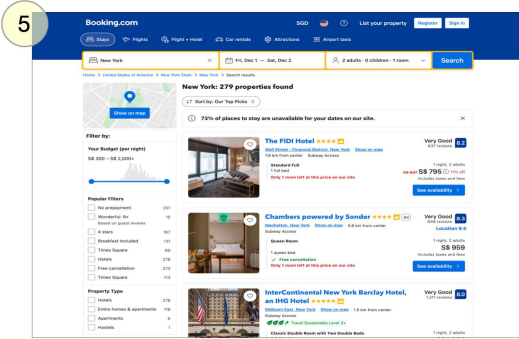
5

Booking.com SGD List your property Register Sign in

Stays Flights Flight + Hotel Car rentals Attractions Airport taxis

New York × Fri, Dec 1 — Sat, Dec 2 2 adults · 0 children · 1 room Search

Home > United States of America > New York State > New York > Search results

New York: 279 properties found

Sort by: Our Top Picks

73% of places to stay are unavailable for our dates on our site. ×

Show on map

Filter by:

Your Budget (per night)
S$ 350 – S$ 2,000+

Popular Filters
No prepayment 201
Wonderful: 9+ 15
Based on guest reviews
4 stars 167
Breakfast Included 131
Times Square 69
Hotels 279
Free cancellation 272
Times Square 113

Property Type
Hotels 278
Entire homes & apartments 116
Apartments 8
Hostels 1

The FIDI Hotel
Wall Street - Financial District, New York Show on map
7.6 km from center Subway Access
Standard Full
1 full bed
Only 1 room left at this price on our site
Very Good 8.2
937 reviews
1 night, 2 adults
S$ 897 S$ 795 11% off
Includes taxes and fees
See availability

Chambers powered by Sonder
Manhattan, New York Show on map 5.8 km from center
Subway Access
Queen Room
1 queen bed
Free cancellation
Only 1 room left at this price on our site
Very Good 8.3
849 reviews
Location 9.5
1 night, 2 adults
S$ 959
Includes taxes and fees
See availability

InterContinental New York Barclay Hotel, an IHG Hotel
Midtown East, New York Show on map 1.5 km from center
Travel Sustainable Level 3+
Classic Double Room with Two Double Beds
Very Good 8.0
1,377 reviews